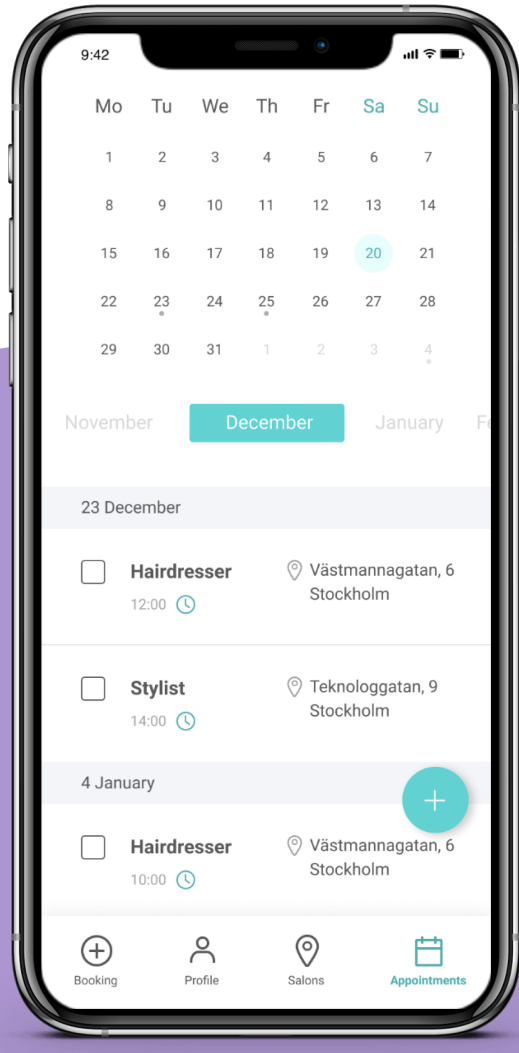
9:42

| Mo | Tu | We | Th | Fr | Sa | Su |
|---|---|---|---|---|---|---|
| 1 | 2 | 3 | 4 | 5 | 6 | 7 |
| 8 | 9 | 10 | 11 | 12 | 13 | 14 |
| 15 | 16 | 17 | 18 | 19 | 20 | 21 |
| 22 | 23 | 24 | 25 | 26 | 27 | 28 |
| 29 | 30 | 31 | 1 | 2 | 3 | 4 |

November December January Fe

23 December

Hairdresser
12:00
Västmannagatan, 6 Stockholm

Stylist
14:00
Teknologgatan, 9 Stockholm

4 January

+

Hairdresser
10:00
Västmannagatan, 6 Stockholm

Booking Profile Salons Appointments